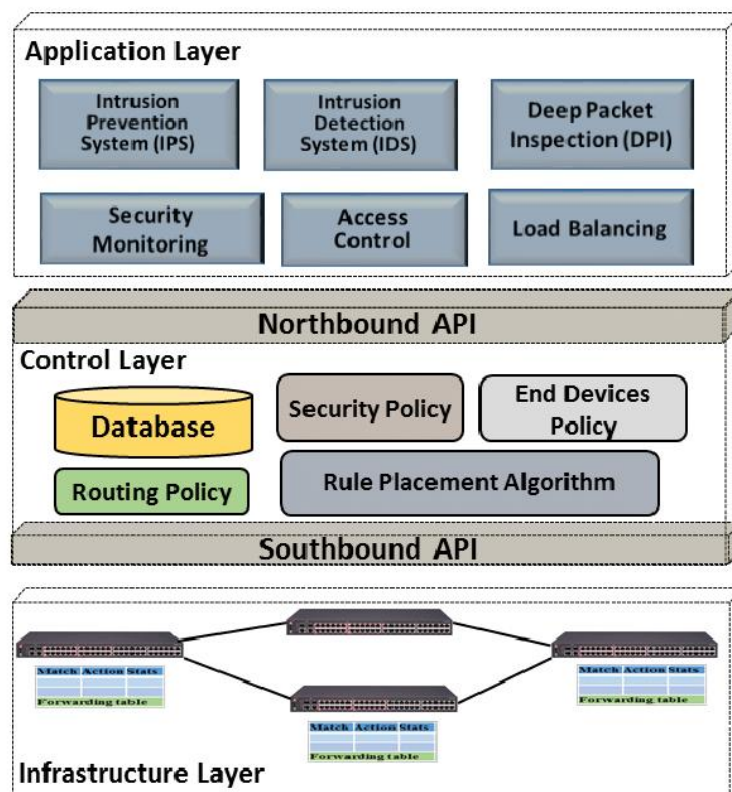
Application Layer

Intrusion Prevention System (IPS)

Intrusion Detection System (IDS)

Deep Packet Inspection (DPI)

Security Monitoring

Access Control

Load Balancing

Northbound API

Control Layer

Database

Security Policy

End Devices Policy

Routing Policy

Rule Placement Algorithm

Southbound API

| Match | Action | Stats |
|---|---|---|
| | | |
| | | |

Forwarding table

| Match | Action | Stats |
|---|---|---|
| | | |
| | | |

Forwarding table

| Match | Action | Stats |
|---|---|---|
| | | |
| | | |

Forwarding table

Infrastructure Layer